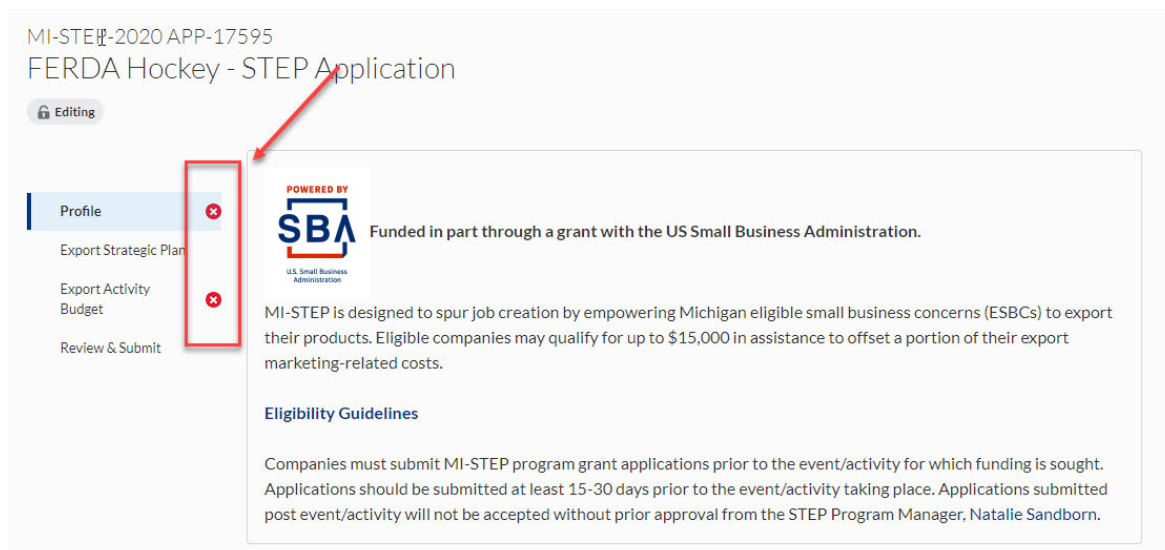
MI-STEP-2020 APP-17595
FERDA Hockey - STEP Application

Editing

Profile
Export Strategic Plan
Export Activity Budget
Review & Submit

POWERED BY
SBA
U.S. Small Business Administration

Funded in part through a grant with the US Small Business Administration.

MI-STEP is designed to spur job creation by empowering Michigan eligible small business concerns (ESBCs) to export their products. Eligible companies may qualify for up to $15,000 in assistance to offset a portion of their export marketing-related costs.

Eligibility Guidelines

Companies must submit MI-STEP program grant applications prior to the event/activity for which funding is sought. Applications should be submitted at least 15-30 days prior to the event/activity taking place. Applications submitted post event/activity will not be accepted without prior approval from the STEP Program Manager, Natalie Sandborn.